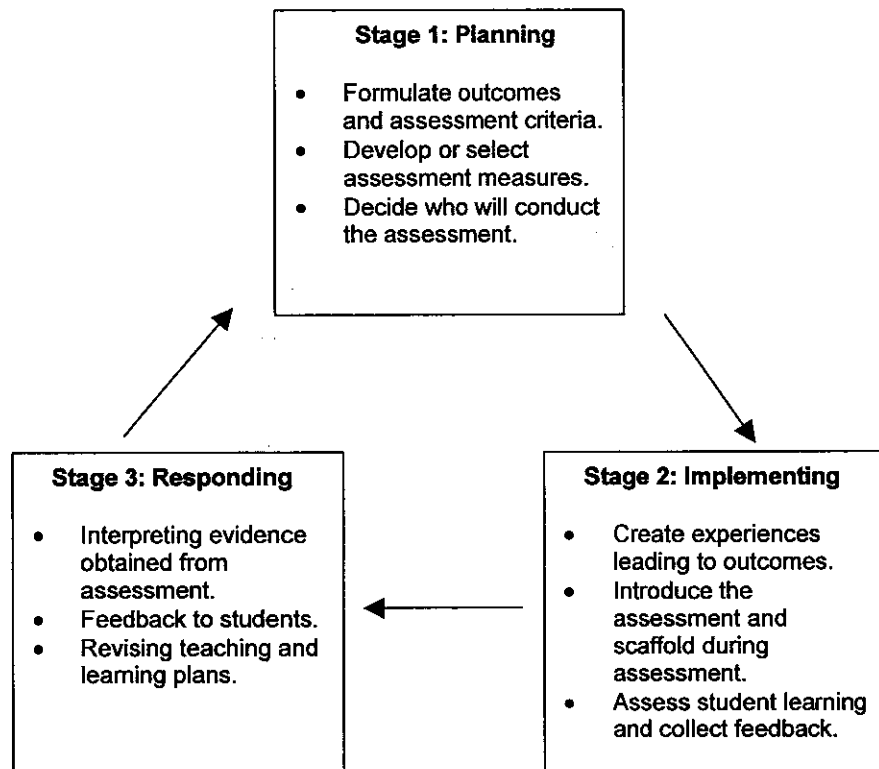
Stage 1: Planning

- Formulate outcomes and assessment criteria.
- Develop or select assessment measures.
- Decide who will conduct the assessment.

Stage 2: Implementing

- Create experiences leading to outcomes.
- Introduce the assessment and scaffold during assessment.
- Assess student learning and collect feedback.

Stage 3: Responding

- Interpreting evidence obtained from assessment.
- Feedback to students.
- Revising teaching and learning plans.